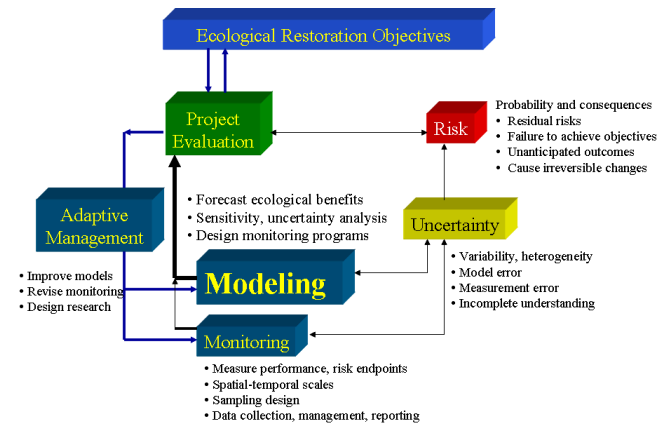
Ecological Restoration Objectives

Project Evaluation

Risk

Probability and consequences
• Residual risks
• Failure to achieve objectives
• Unanticipated outcomes
• Cause irreversible changes

Adaptive Management

• Forecast ecological benefits
• Sensitivity, uncertainty analysis
• Design monitoring programs

Uncertainty

• Improve models
• Revise monitoring
• Design research

Modeling

• Variability, heterogeneity
• Model error
• Measurement error
• Incomplete understanding

Monitoring

• Measure performance, risk endpoints
• Spatial-temporal scales
• Sampling design
• Data collection, management, reporting